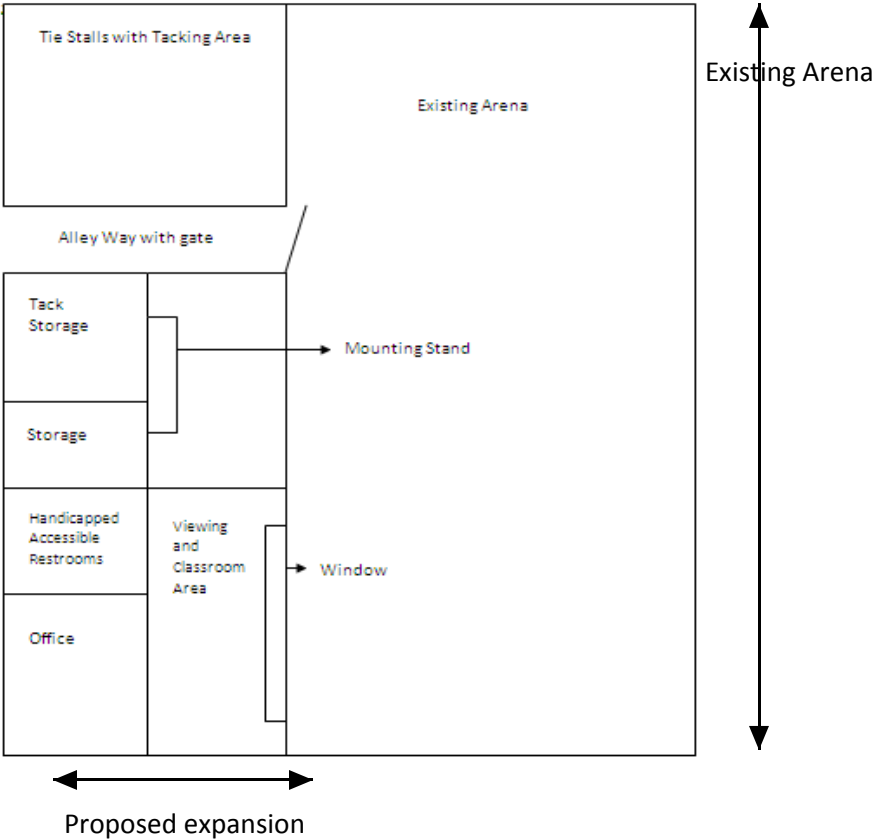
Tie Stalls with Tacking Area

Existing Arena

Existing Arena

Alley Way with gate

Tack Storage

Mounting Stand

Storage

Handicapped Accessible Restrooms

Viewing and Classroom Area

Window

Office

Proposed expansion